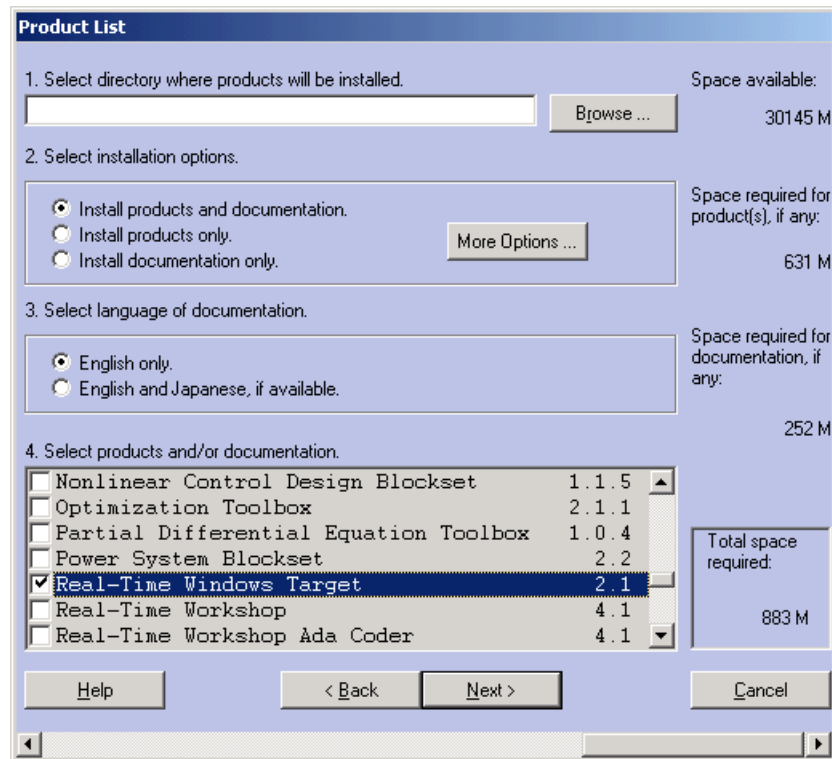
Product List

1. Select directory where products will be installed.

Browse ...

Space available:

30145 M

2. Select installation options.

Install products and documentation.
Install products only.
Install documentation only.

More Options ...

Space required for product(s), if any:

631 M

3. Select language of documentation.

English only.
English and Japanese, if available.

Space required for documentation, if any:

252 M

4. Select products and/or documentation.

| | | |
|---|---|---|
| ☐ | Nonlinear Control Design Blockset | 1.1.5 |
| ☐ | Optimization Toolbox | 2.1.1 |
| ☐ | Partial Differential Equation Toolbox | 1.0.4 |
| ☐ | Power System Blockset | 2.2 |
| ☑ | Real-Time Windows Target | 2.1 |
| ☐ | Real-Time Workshop | 4.1 |
| ☐ | Real-Time Workshop Ada Coder | 4.1 |

Total space required:

883 M

Help

< Back

Next >

Cancel